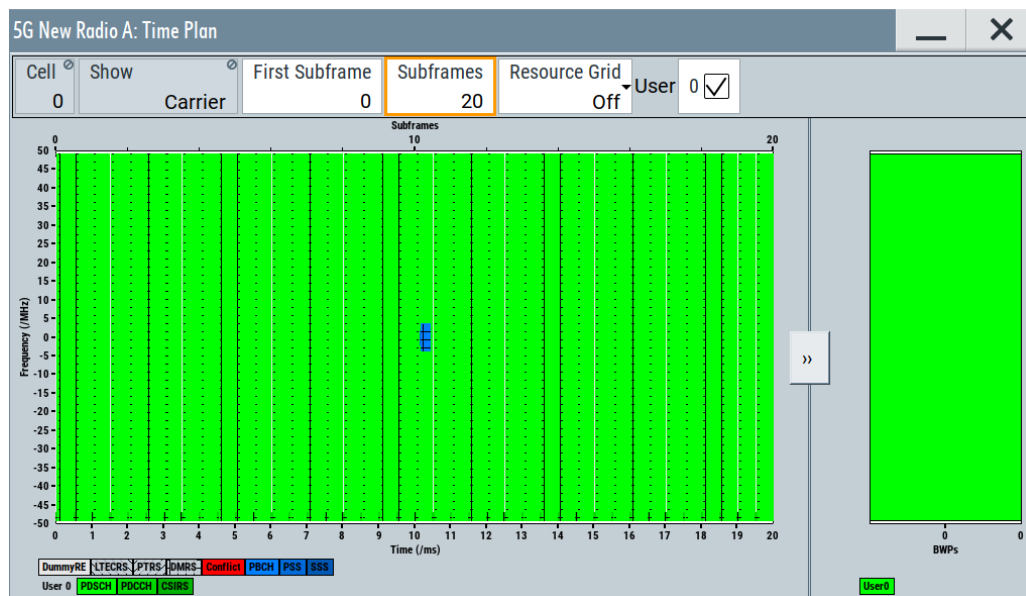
5G New Radio A: Time Plan

Cell 0 | Show Carrier | First Subframe 0 | Subframes 20 | Resource Grid Off | User 0

Subframes
0 10 20

Frequency (/MHz)
50
45
40
35
30
25
20
15
10
5
0
-5
-10
-15
-20
-25
-30
-35
-40
-45
-50

0 1 2 3 4 5 6 7 8 9 10 11 12 13 14 15 16 17 18 19 20
Time (/ms)

››

0 0
BWPs

DummyRE LTECRS PTRS DMRS Conflict PBCH PSS SSS
User 0 PDSCH PDCCH CSIRS

User0